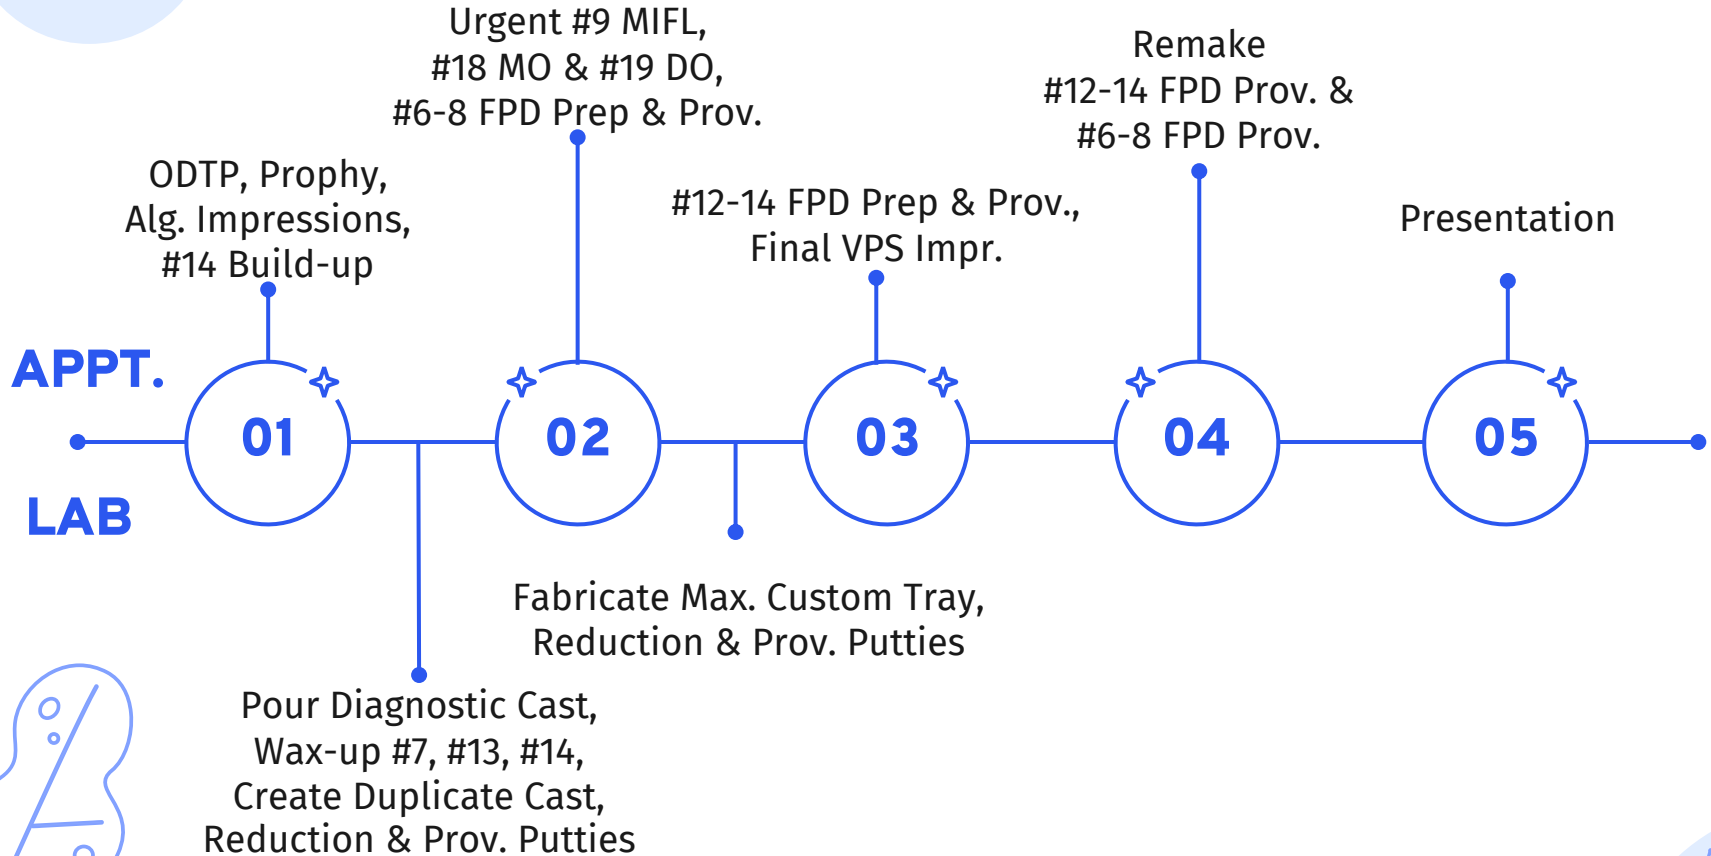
Urgent #9 MIFL,
#18 MO & #19 DO,
#6-8 FPD Prep & Prov.

Remake
#12-14 FPD Prov. &
#6-8 FPD Prov.

ODTP, Prophy,
Alg. Impressions,
#14 Build-up

#12-14 FPD Prep & Prov.,
Final VPS Impr.

Presentation

APPT.

LAB

01

02

03

04

05

Fabricate Max. Custom Tray,
Reduction & Prov. Putties

Pour Diagnostic Cast,
Wax-up #7, #13, #14,
Create Duplicate Cast,
Reduction & Prov. Putties